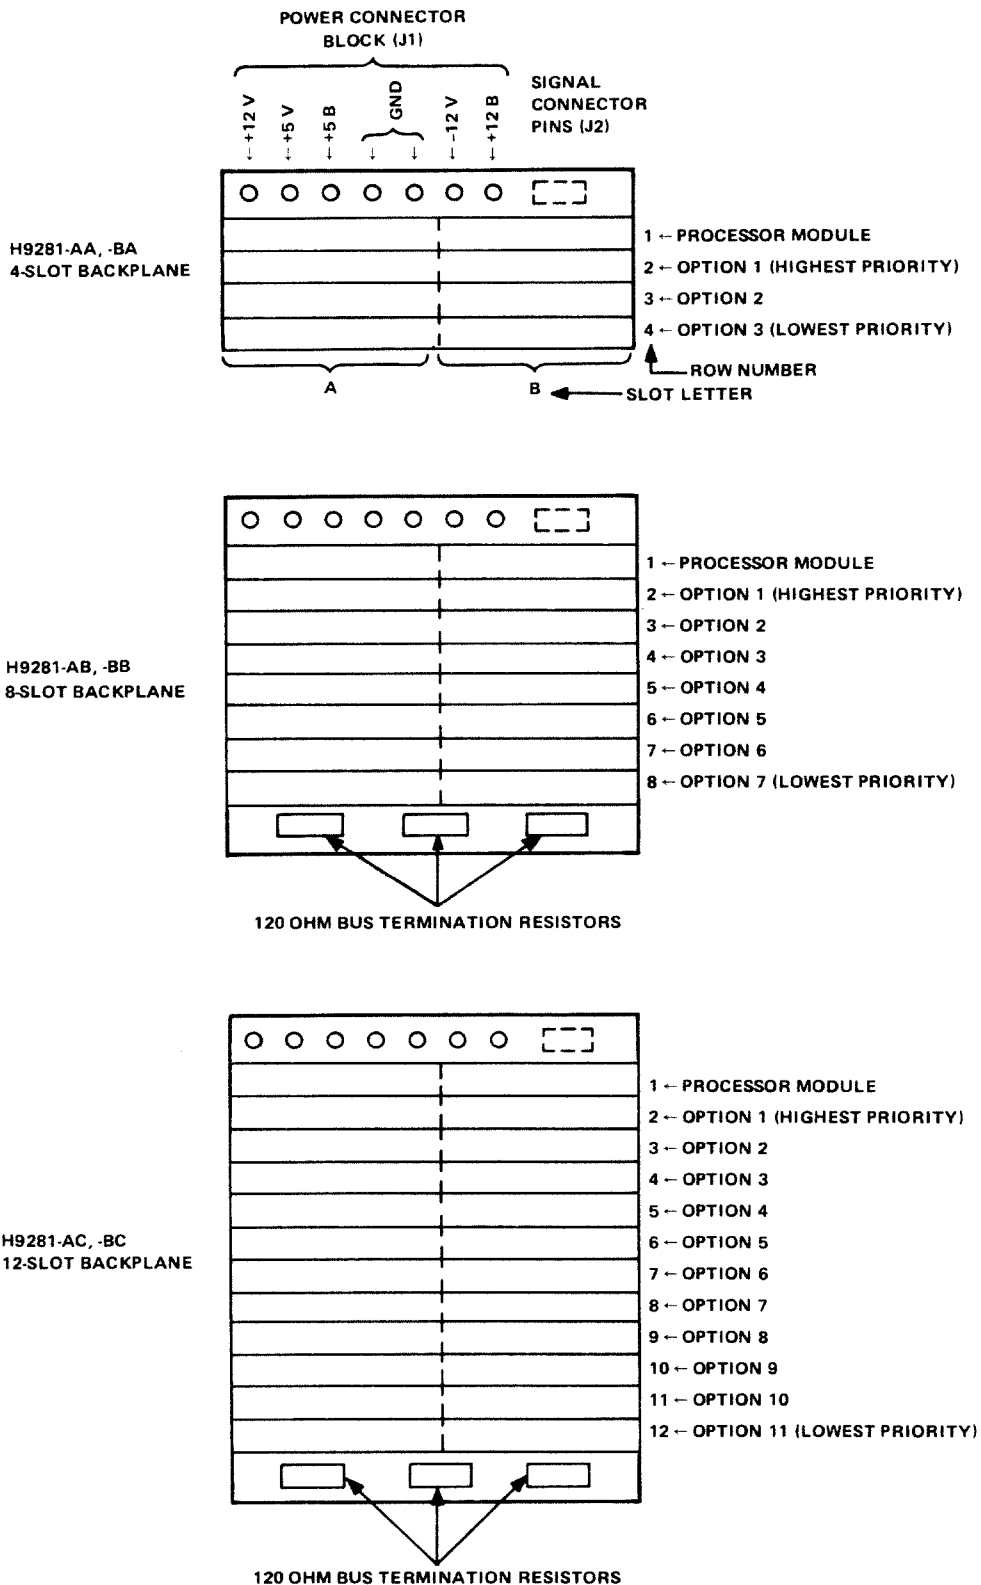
POWER CONNECTOR BLOCK (J1)

SIGNAL CONNECTOR PINS (J2)

+12 V
+5 V
+5 B
GND
-12 V
+12 B

H9281-AA, -BA
4-SLOT BACKPLANE

1 ← PROCESSOR MODULE
2 ← OPTION 1 (HIGHEST PRIORITY)
3 ← OPTION 2
4 ← OPTION 3 (LOWEST PRIORITY)

ROW NUMBER

A
B
SLOT LETTER

H9281-AB, -BB
8-SLOT BACKPLANE

1 ← PROCESSOR MODULE
2 ← OPTION 1 (HIGHEST PRIORITY)
3 ← OPTION 2
4 ← OPTION 3
5 ← OPTION 4
6 ← OPTION 5
7 ← OPTION 6
8 ← OPTION 7 (LOWEST PRIORITY)

120 OHM BUS TERMINATION RESISTORS

H9281-AC, -BC
12-SLOT BACKPLANE

1 ← PROCESSOR MODULE
2 ← OPTION 1 (HIGHEST PRIORITY)
3 ← OPTION 2
4 ← OPTION 3
5 ← OPTION 4
6 ← OPTION 5
7 ← OPTION 6
8 ← OPTION 7
9 ← OPTION 8
10 ← OPTION 9
11 ← OPTION 10
12 ← OPTION 11 (LOWEST PRIORITY)

120 OHM BUS TERMINATION RESISTORS